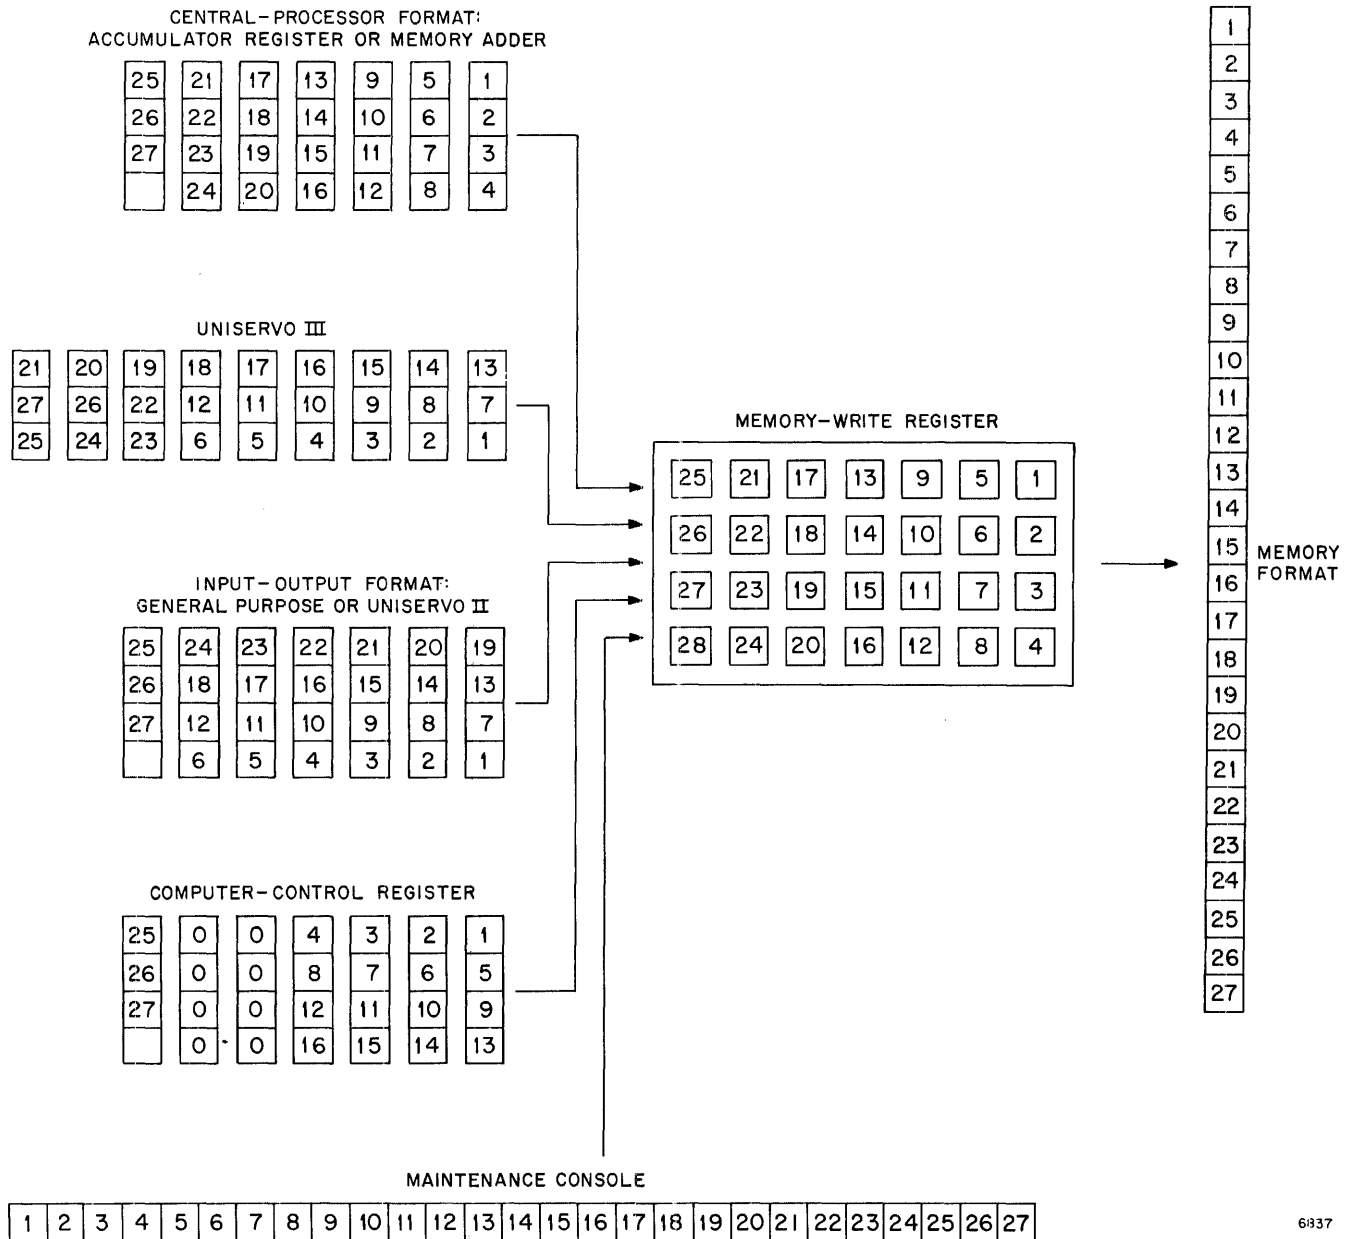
CENTRAL-PROCESSOR FORMAT: ACCUMULATOR REGISTER OR MEMORY ADDER

| 25 | 21 | 17 | 13 | 9 | 5 | 1 |
|---|---|---|---|---|---|---|
| 26 | 22 | 18 | 14 | 10 | 6 | 2 |
| 27 | 23 | 19 | 15 | 11 | 7 | 3 |
|  | 24 | 20 | 16 | 12 | 8 | 4 |

UNISERVO III

| 21 | 20 | 19 | 18 | 17 | 16 | 15 | 14 | 13 |
|---|---|---|---|---|---|---|---|---|
| 27 | 26 | 22 | 12 | 11 | 10 | 9 | 8 | 7 |
| 25 | 24 | 23 | 6 | 5 | 4 | 3 | 2 | 1 |

INPUT-OUTPUT FORMAT: GENERAL PURPOSE OR UNISERVO II

| 25 | 24 | 23 | 22 | 21 | 20 | 19 |
|---|---|---|---|---|---|---|
| 26 | 18 | 17 | 16 | 15 | 14 | 13 |
| 27 | 12 | 11 | 10 | 9 | 8 | 7 |
|  | 6 | 5 | 4 | 3 | 2 | 1 |

COMPUTER-CONTROL REGISTER

| 25 | 0 | 0 | 4 | 3 | 2 | 1 |
|---|---|---|---|---|---|---|
| 26 | 0 | 0 | 8 | 7 | 6 | 5 |
| 27 | 0 | 0 | 12 | 11 | 10 | 9 |
|  | 0 | 0 | 16 | 15 | 14 | 13 |

MEMORY-WRITE REGISTER

| 25 | 21 | 17 | 13 | 9 | 5 | 1 |
|---|---|---|---|---|---|---|
| 26 | 22 | 18 | 14 | 10 | 6 | 2 |
| 27 | 23 | 19 | 15 | 11 | 7 | 3 |
| 28 | 24 | 20 | 16 | 12 | 8 | 4 |

| 1 |
|---|
| 2 |
| 3 |
| 4 |
| 5 |
| 6 |
| 7 |
| 8 |
| 9 |
| 10 |
| 11 |
| 12 |
| 13 |
| 14 |
| 15 |
| 16 |
| 17 |
| 18 |
| 19 |
| 20 |
| 21 |
| 22 |
| 23 |
| 24 |
| 25 |
| 26 |
| 27 |

MEMORY FORMAT

MAINTENANCE CONSOLE

| 1 | 2 | 3 | 4 | 5 | 6 | 7 | 8 | 9 | 10 | 11 | 12 | 13 | 14 | 15 | 16 | 17 | 18 | 19 | 20 | 21 | 22 | 23 | 24 | 25 | 26 | 27 |
|---|---|---|---|---|---|---|---|---|---|---|---|---|---|---|---|---|---|---|---|---|---|---|---|---|---|---|

6837